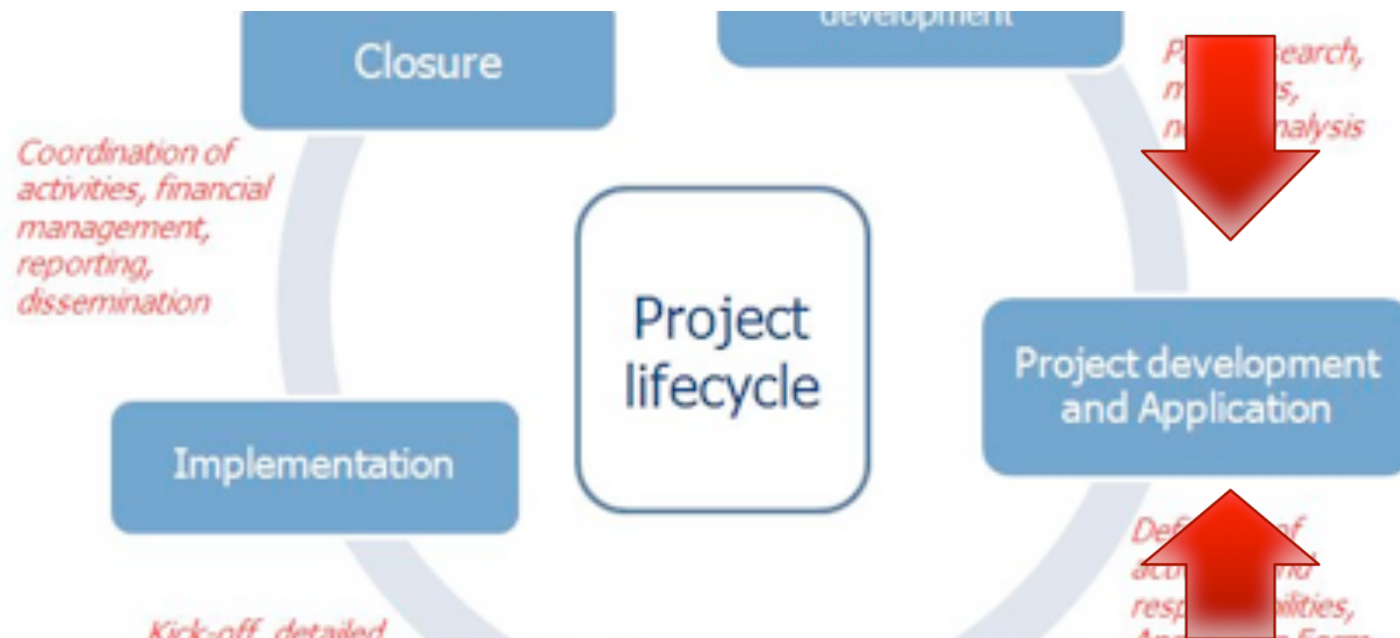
development

Closure

P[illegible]search, m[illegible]s, n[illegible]nalysis

Coordination of activities, financial management, reporting, dissemination

Project lifecycle

Project development and Application

Implementation

Def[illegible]of ac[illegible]nd resp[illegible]ilities, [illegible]

Kick-off, detailed